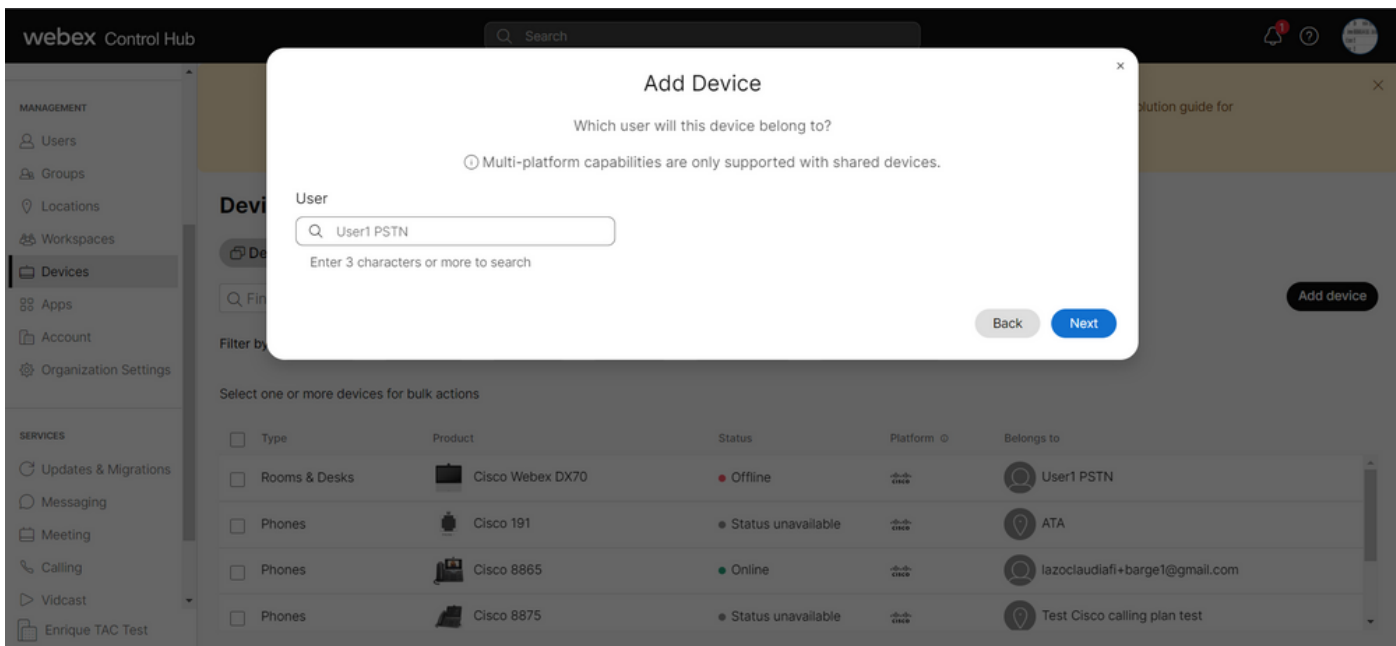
webex Control Hub

Search

1

MANAGEMENT
Users
Groups
Locations
Workspaces
Devices
Apps
Account
Organization Settings

SERVICES
Updates & Migrations
Messaging
Meeting
Calling
Vidcast
Enrique TAC Test

lution guide for

Devi

De

Fi

Filter by

Add device

Add Device

Which user will this device belong to?

ⓘ Multi-platform capabilities are only supported with shared devices.

User

User1 PSTN

Enter 3 characters or more to search

Back

Next

Select one or more devices for bulk actions

| Type | Product | Status | Platform | Belongs to |
|---|---|---|---|---|
| Rooms & Desks | Cisco Webex DX70 | Offline | cisco | User1 PSTN |
| Phones | Cisco 191 | Status unavailable | cisco | ATA |
| Phones | Cisco 8865 | Online | cisco | lazoclaudiafi+barge1@gmail.com |
| Phones | Cisco 8875 | Status unavailable | cisco | Test Cisco calling plan test |